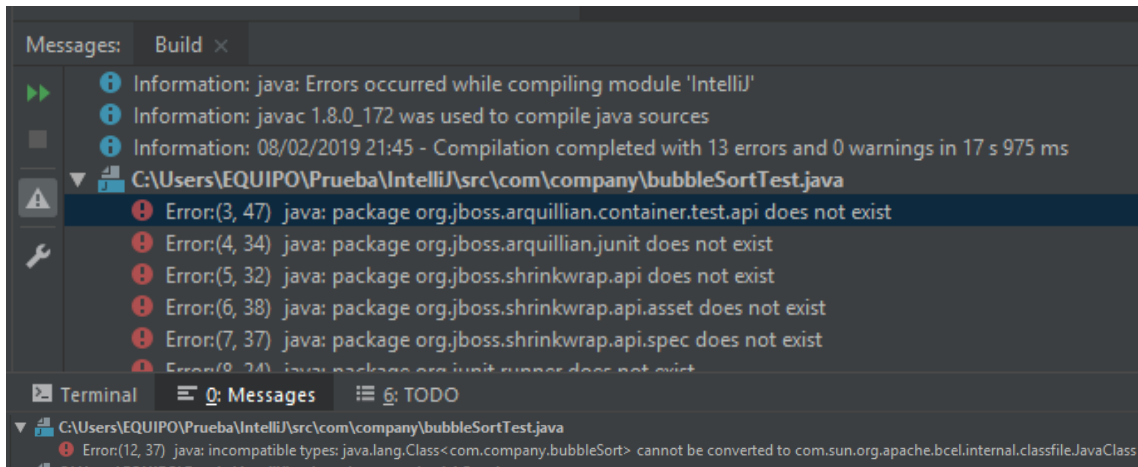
Messages: Build ×

Information: java: Errors occurred while compiling module 'IntelliJ'
Information: javac 1.8.0_172 was used to compile java sources
Information: 08/02/2019 21:45 - Compilation completed with 13 errors and 0 warnings in 17 s 975 ms
C:\Users\EQUIPO\Prueba\IntelliJ\src\com\company\bubbleSortTest.java
Error:(3, 47) java: package org.jboss.arquillian.container.test.api does not exist
Error:(4, 34) java: package org.jboss.arquillian.junit does not exist
Error:(5, 32) java: package org.jboss.shrinkwrap.api does not exist
Error:(6, 38) java: package org.jboss.shrinkwrap.api.asset does not exist
Error:(7, 37) java: package org.jboss.shrinkwrap.api.spec does not exist
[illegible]

Terminal 0: Messages 6: TODO

C:\Users\EQUIPO\Prueba\IntelliJ\src\com\company\bubbleSortTest.java
Error:(12, 37) java: incompatible types: java.lang.Class<com.company.bubbleSort> cannot be converted to com.sun.org.apache.bcel.internal.classfile.JavaClass
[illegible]